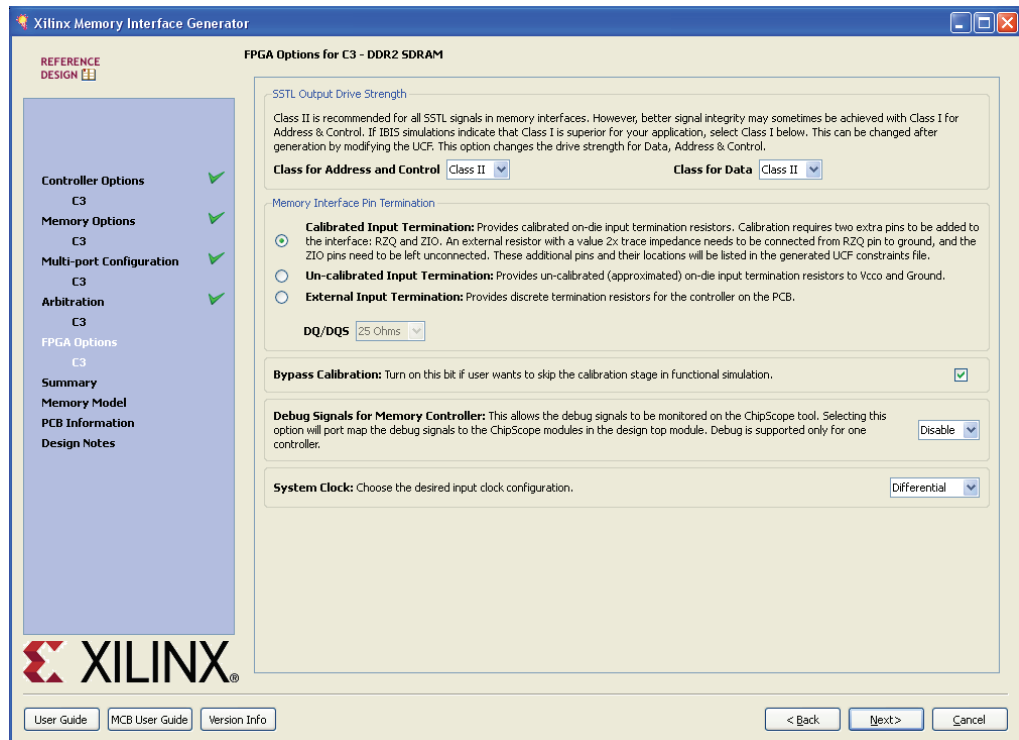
Xilinx Memory Interface Generator

REFERENCE DESIGN

FPGA Options for C3 - DDR2 SDRAM

Controller Options
C3
Memory Options
C3
Multi-port Configuration
C3
Arbitration
C3
FPGA Options
C3
Summary
Memory Model
PCB Information
Design Notes

SSTL Output Drive Strength

Class II is recommended for all SSTL signals in memory interfaces. However, better signal integrity may sometimes be achieved with Class I for Address & Control. If IBIS simulations indicate that Class I is superior for your application, select Class I below. This can be changed after generation by modifying the UCF. This option changes the drive strength for Data, Address & Control.

Class for Address and Control Class II

Class for Data Class II

Memory Interface Pin Termination

Calibrated Input Termination: Provides calibrated on-die input termination resistors. Calibration requires two extra pins to be added to the interface: RZQ and ZIO. An external resistor with a value 2x trace impedance needs to be connected from RZQ pin to ground, and the ZIO pins need to be left unconnected. These additional pins and their locations will be listed in the generated UCF constraints file.

Un-calibrated Input Termination: Provides un-calibrated (approximated) on-die input termination resistors to Vcco and Ground.

External Input Termination: Provides discrete termination resistors for the controller on the PCB.

DQ/DQS 25 Ohms

Bypass Calibration: Turn on this bit if user wants to skip the calibration stage in functional simulation.

Debug Signals for Memory Controller: This allows the debug signals to be monitored on the ChipScope tool. Selecting this option will port map the debug signals to the ChipScope modules in the design top module. Debug is supported only for one controller.

Disable

System Clock: Choose the desired input clock configuration.

Differential

XILINX®

User Guide MCB User Guide Version Info

< Back Next> Cancel